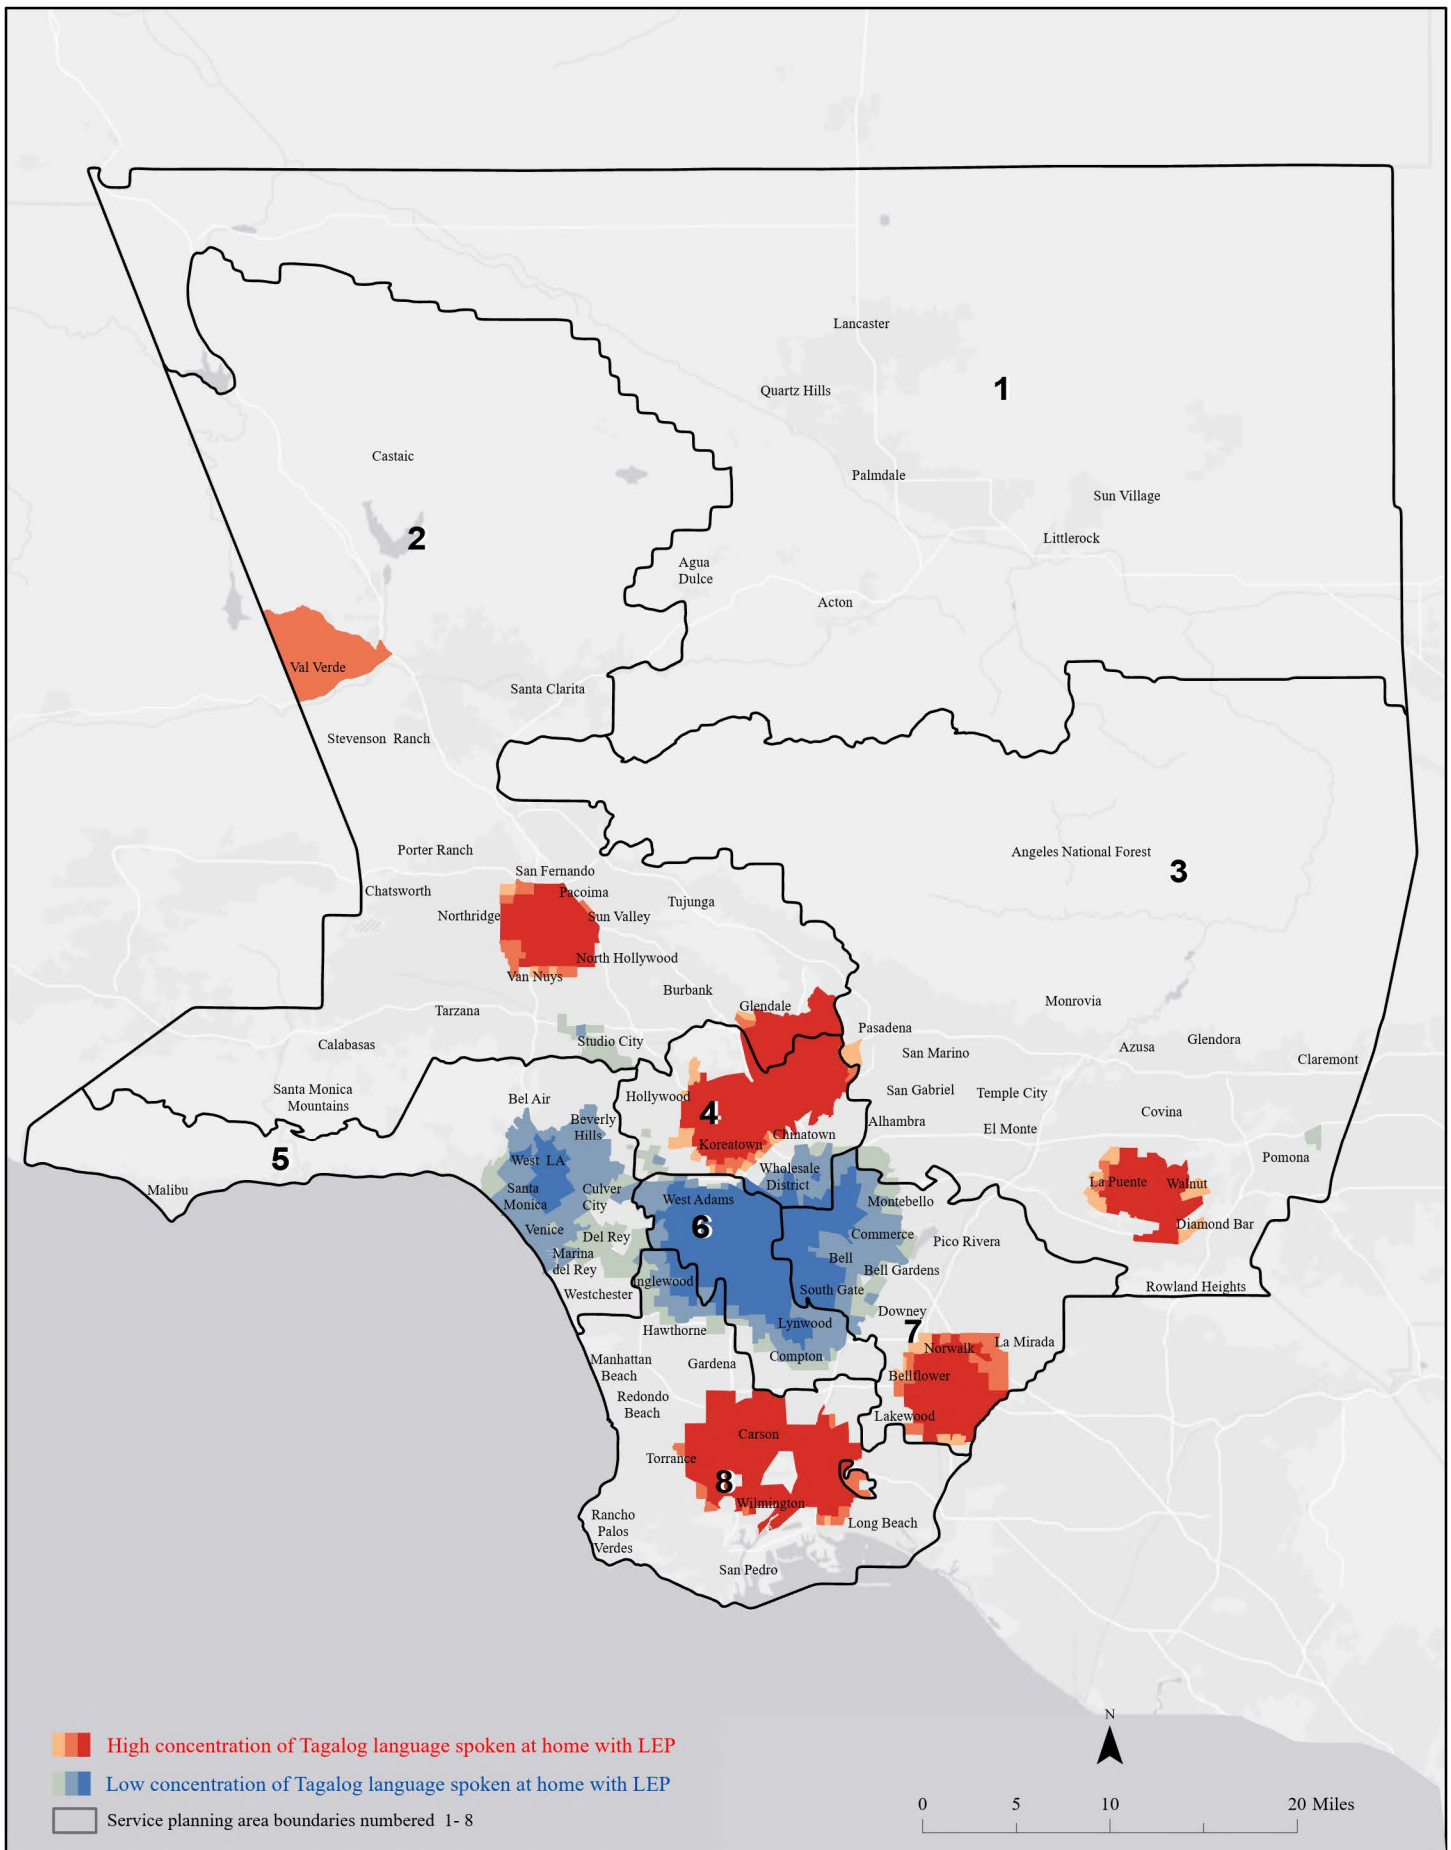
Lancaster
Quartz Hills
1
Castaic
Palmdale
Sun Village
2
Littlerock
Agua Dulce
Acton
Val Verde
Santa Clarita
Stevenson Ranch
Angeles National Forest
3
Porter Ranch
San Fernando
Chatsworth
Pacoima
Tujunga
Northridge
Sun Valley
North Hollywood
Van Nuys
Burbank
Glendale
Monrovia
Tarzana
Pasadena
Calabasas
Studio City
San Marino
Azusa
Glendora
Claremont
Santa Monica Mountains
Bel Air
Hollywood
San Gabriel
Temple City
4
Beverly Hills
Alhambra
Covina
El Monte
5
Koreatown
Chinatown
West LA
Wholesale District
Pomona
Malibu
La Puente
Walnut
Santa Monica
Culver City
West Adams
Montebello
6
Diamond Bar
Venice
Del Rey
Commerce
Pico Rivera
Marina del Rey
Bell
Bell Gardens
Inglewood
Rowland Heights
Westchester
South Gate
Downey
Hawthorne
Lynwood
7
La Mirada
Norwalk
Manhattan Beach
Gardena
Compton
Bellflower
Redondo Beach
Lakewood
Carson
Torrance
8
Wilmington
Rancho Palos Verdes
Long Beach
San Pedro

High concentration of Tagalog language spoken at home with LEP
Low concentration of Tagalog language spoken at home with LEP
Service planning area boundaries numbered 1- 8

N
0 5 10 20 Miles